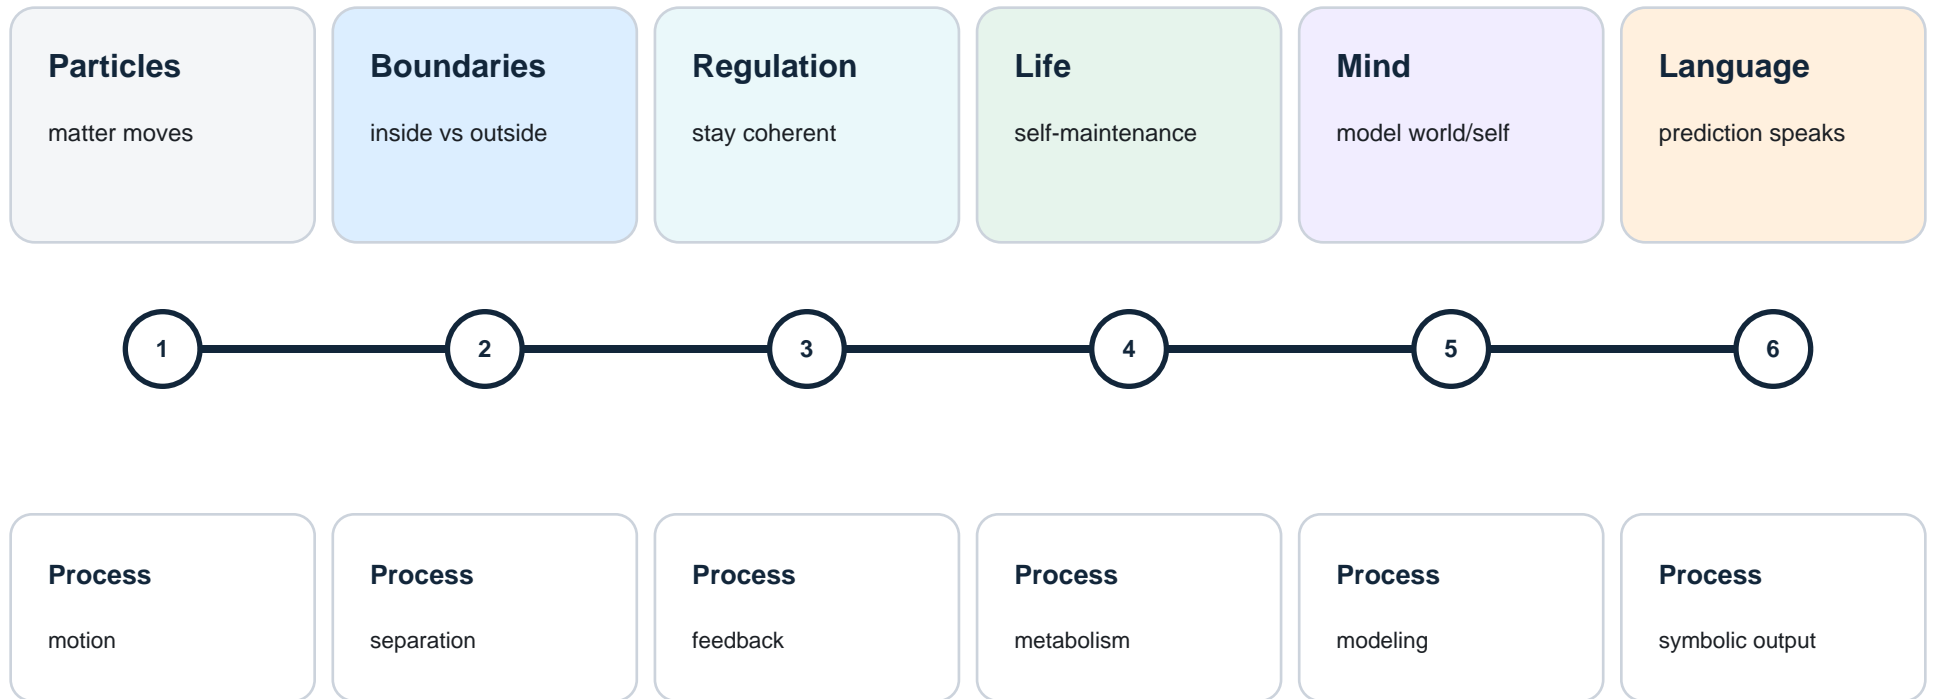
Particles

matter moves

Boundaries

inside vs outside

Regulation

stay coherent

Life

self-maintenance

Mind

model world/self

Language

prediction speaks

1

2

3

4

5

6

Process

motion

Process

separation

Process

feedback

Process

metabolism

Process

modeling

Process

symbolic output